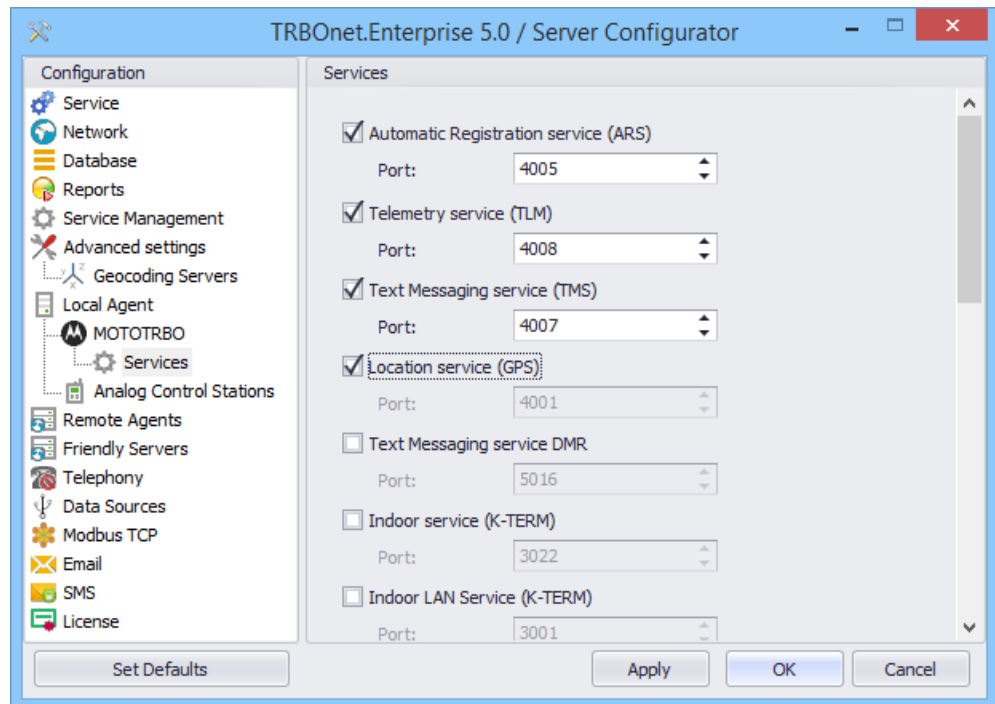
TRBOnet.Enterprise 5.0 / Server Configurator

Configuration
Service
Network
Database
Reports
Service Management
Advanced settings
Geocoding Servers
Local Agent
MOTOTRBO
Services
Analog Control Stations
Remote Agents
Friendly Servers
Telephony
Data Sources
Modbus TCP
Email
SMS
License

Services

Automatic Registration service (ARS)
Port: 4005
Telemetry service (TLM)
Port: 4008
Text Messaging service (TMS)
Port: 4007
Location service (GPS)
Port: 4001
Text Messaging service DMR
Port: 5016
Indoor service (K-TERM)
Port: 3022
Indoor LAN Service (K-TERM)
Port: 3001

Set Defaults
Apply
OK
Cancel